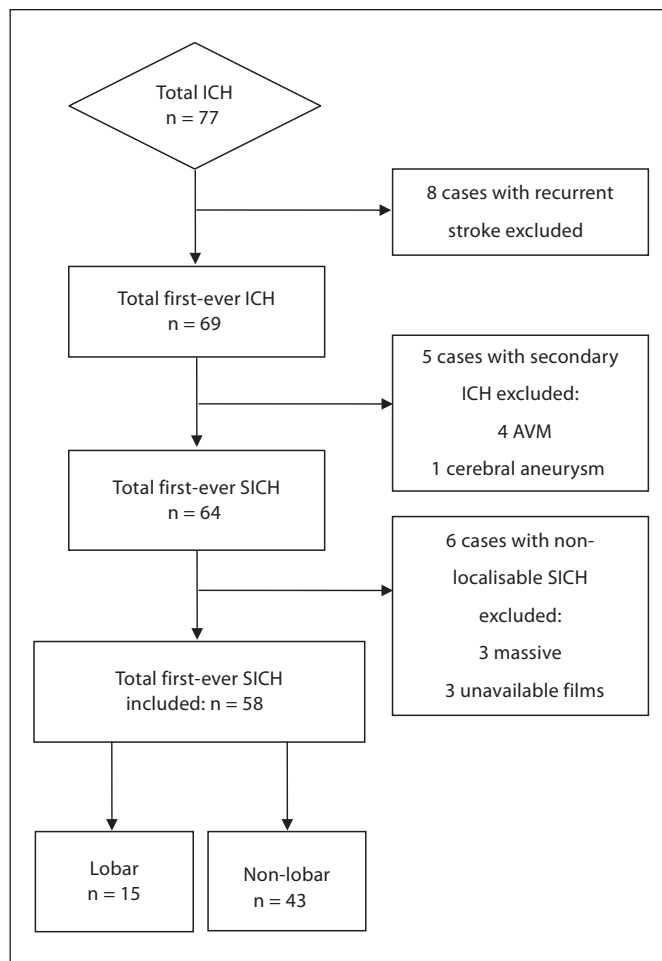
Total ICH
n = 77

8 cases with recurrent stroke excluded

Total first-ever ICH
n = 69

5 cases with secondary ICH excluded:
4 AVM
1 cerebral aneurysm

Total first-ever SICH
n = 64

6 cases with non-localisable SICH excluded:
3 massive
3 unavailable films

Total first-ever SICH included: n = 58

Lobar
n = 15

Non-lobar
n = 43